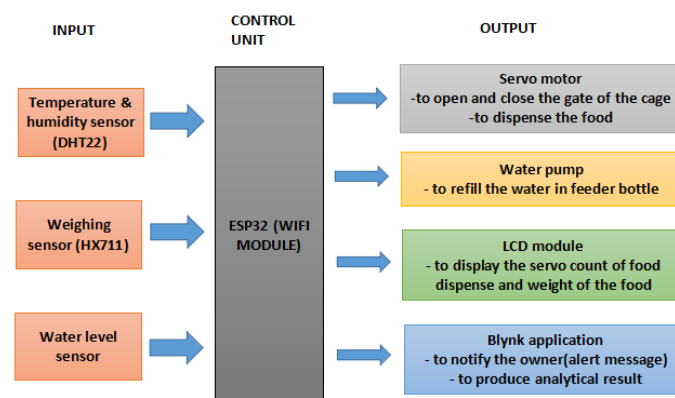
INPUT

CONTROL UNIT

OUTPUT

Temperature & humidity sensor (DHT22)

Weighing sensor (HX711)

Water level sensor

ESP32 (WIFI MODULE)

Servo motor
-to open and close the gate of the cage
-to dispense the food

Water pump
- to refill the water in feeder bottle

LCD module
- to display the servo count of food dispense and weight of the food

Blynk application
- to notify the owner(alert message)
- to produce analytical result